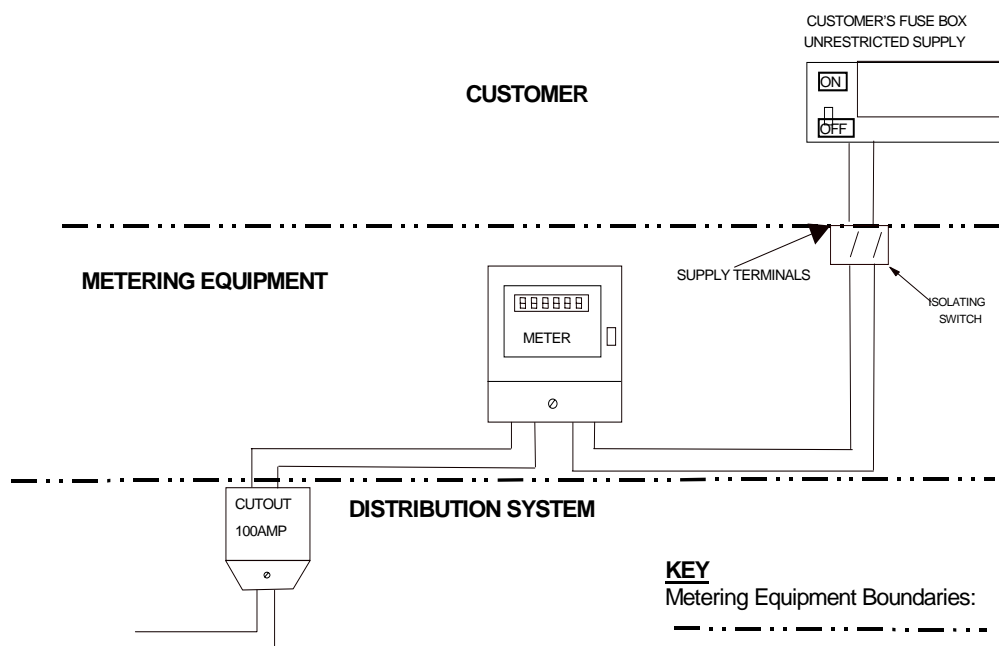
CUSTOMER'S FUSE BOX
UNRESTRICTED SUPPLY

ON

OFF

CUSTOMER

METERING EQUIPMENT

888888

METER

SUPPLY TERMINALS

ISOLATING SWITCH

CUTOUT
100AMP

DISTRIBUTION SYSTEM

KEY
Metering Equipment Boundaries: